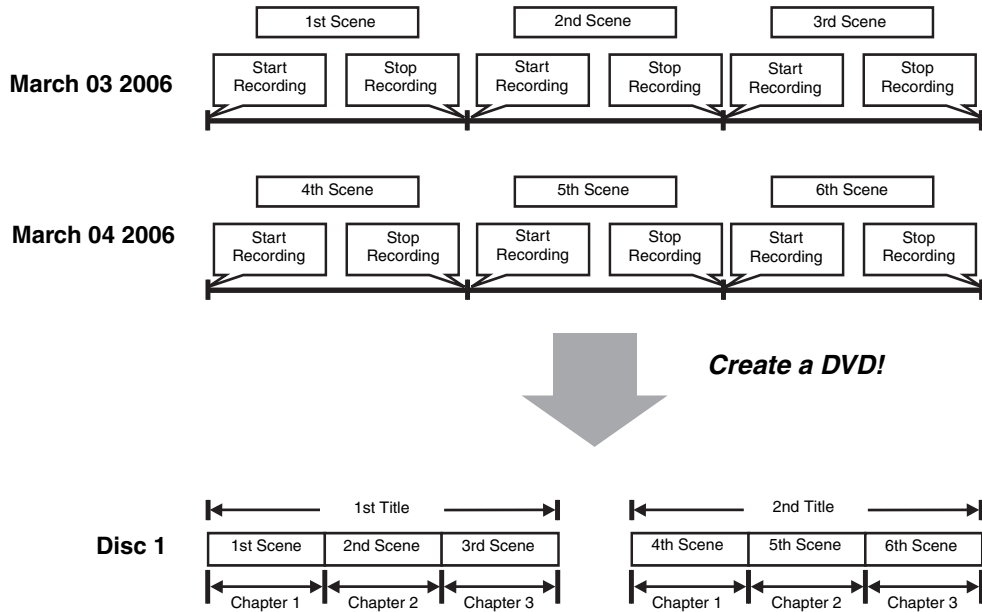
1st Scene
2nd Scene
3rd Scene

March 03 2006
Start Recording
Stop Recording
Start Recording
Stop Recording
Start Recording
Stop Recording

4th Scene
5th Scene
6th Scene

March 04 2006
Start Recording
Stop Recording
Start Recording
Stop Recording
Start Recording
Stop Recording

Create a DVD!

1st Title
2nd Title

Disc 1

| 1st Scene | 2nd Scene | 3rd Scene |
|---|---|---|
| Chapter 1 | Chapter 2 | Chapter 3 |

| 4th Scene | 5th Scene | 6th Scene |
|---|---|---|
| Chapter 1 | Chapter 2 | Chapter 3 |